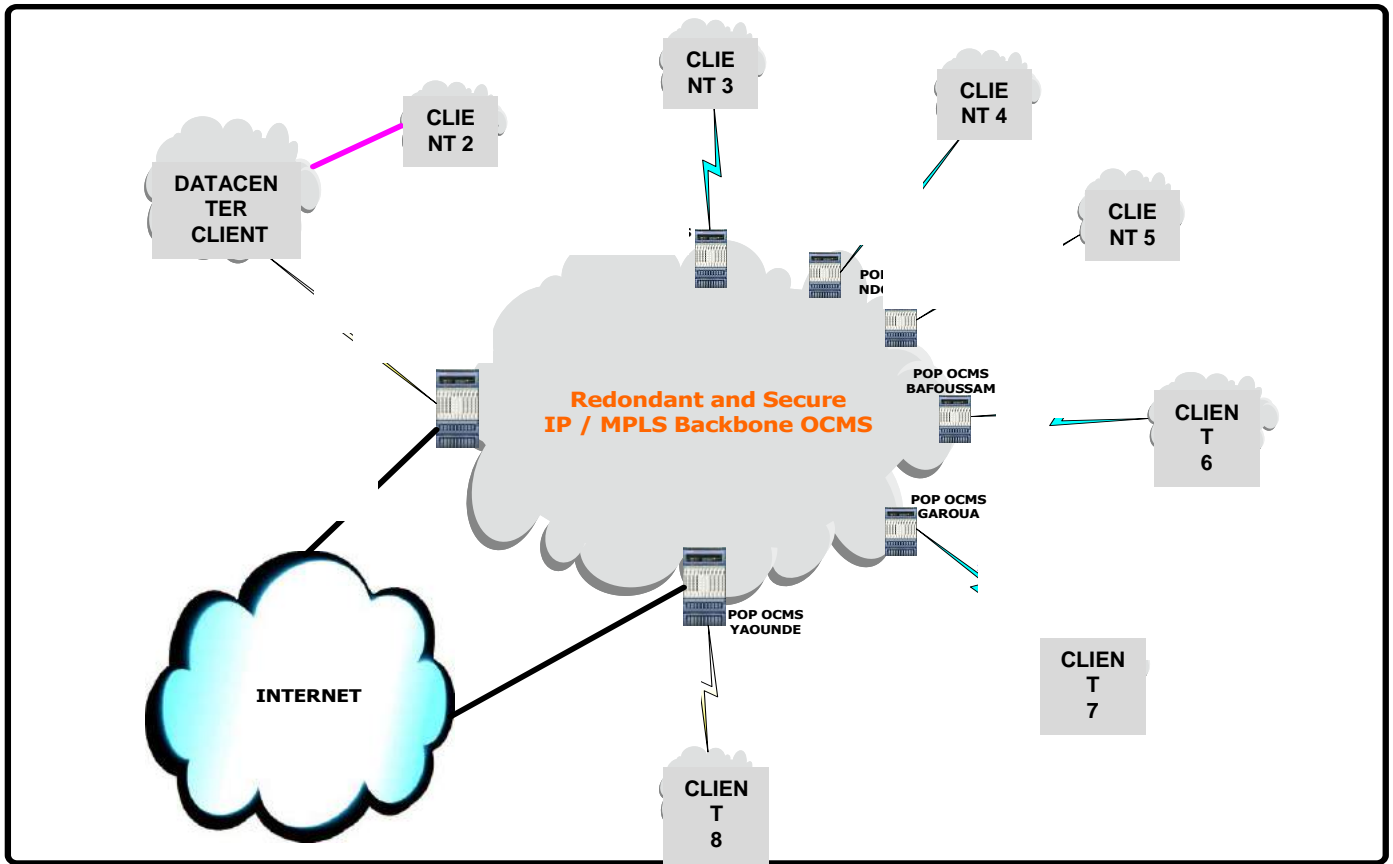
CLIENT 3

CLIENT 4

CLIENT 2

DATACENTER CLIENT

CLIENT 5

POI NDC

Redondant and Secure IP / MPLS Backbone OCMS

POP OCMS BAFOUSSAM

CLIENT 6

POP OCMS GAROUA

POP OCMS YAOUNDE

INTERNET

CLIENT 7

CLIENT 8